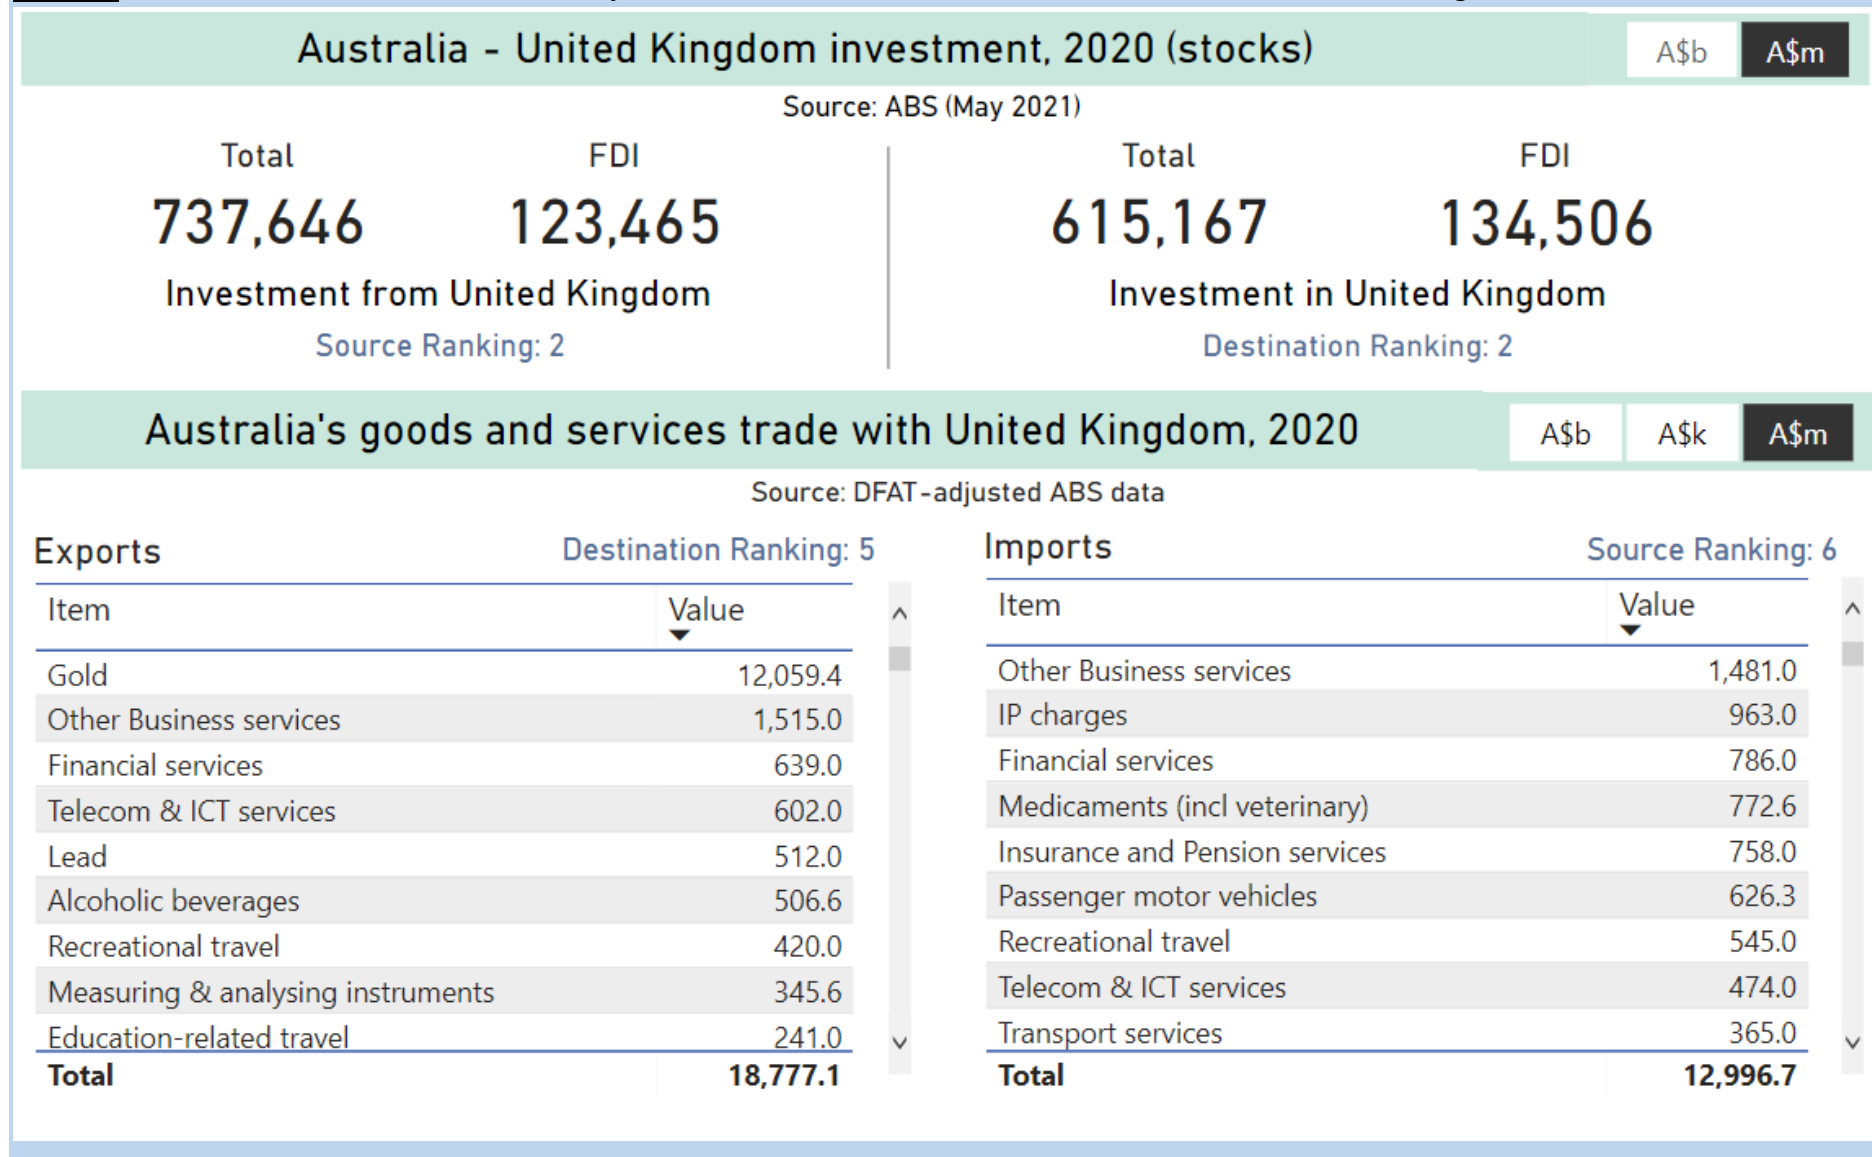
Australia - United Kingdom investment, 2020 (stocks)

A$b A$m

Source: ABS (May 2021)

Total
737,646

FDI
123,465

Investment from United Kingdom
Source Ranking: 2

Total
615,167

FDI
134,506

Investment in United Kingdom
Destination Ranking: 2

Australia's goods and services trade with United Kingdom, 2020

A$b A$k A$m

Source: DFAT-adjusted ABS data

Exports
Destination Ranking: 5

| Item | Value |
|---|---|
| Gold | 12,059.4 |
| Other Business services | 1,515.0 |
| Financial services | 639.0 |
| Telecom & ICT services | 602.0 |
| Lead | 512.0 |
| Alcoholic beverages | 506.6 |
| Recreational travel | 420.0 |
| Measuring & analysing instruments | 345.6 |
| Education-related travel | 241.0 |
| **Total** | **18,777.1** |

Imports
Source Ranking: 6

| Item | Value |
|---|---|
| Other Business services | 1,481.0 |
| IP charges | 963.0 |
| Financial services | 786.0 |
| Medicaments (incl veterinary) | 772.6 |
| Insurance and Pension services | 758.0 |
| Passenger motor vehicles | 626.3 |
| Recreational travel | 545.0 |
| Telecom & ICT services | 474.0 |
| Transport services | 365.0 |
| **Total** | **12,996.7** |